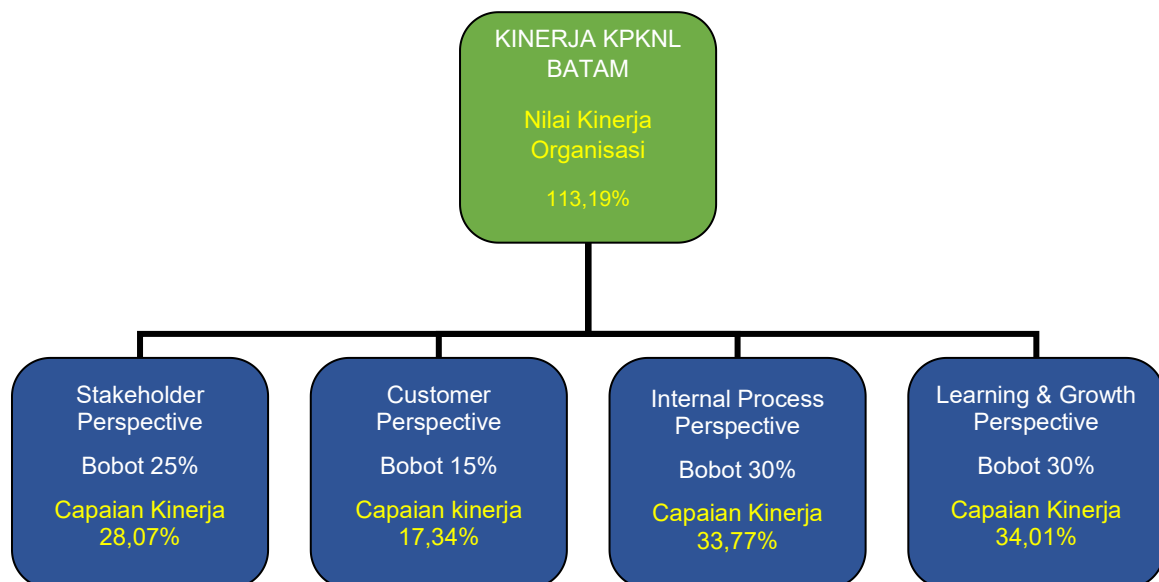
KINERJA KPKNL BATAM

Nilai Kinerja Organisasi

113,19%

Stakeholder Perspective

Bobot 25%

Capaian Kinerja 28,07%

Customer Perspective

Bobot 15%

Capaian kinerja 17,34%

Internal Process Perspective

Bobot 30%

Capaian Kinerja 33,77%

Learning & Growth Perspective

Bobot 30%

Capaian Kinerja 34,01%